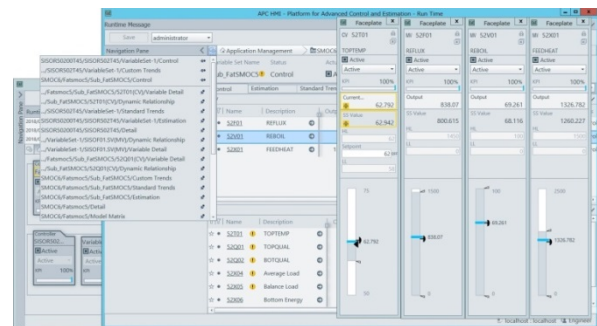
APC HMI - Platform for Advanced Control and Estimation - Run Time

Runtime Message

Save administrator

Navigation Pane

SISOR0200T45/SISOR502T45/VariableSet-1/Control
../SISOR502T45/VariableSet-1/Custom Trends
SMOCS/Fatsmoc5/Sub_FatSMOC5/Estimation
../Fatsmoc5/Sub_FatSMOC5/S2T01(CV)/Variable Detail
../Sub_FatSMOC5/S2T01(CV)/Dynamic Relationship
SISOR0200T45/VariableSet-1/Standard Trends
SISOR0200T45/SISOR502T45/VariableSet-1/Estimation
SISOR0200T45/SISOR502T45/Detail
../VariableSet-1/SISOF01.SV(MV)/Dynamic Relationship
../VariableSet-1/SISOF01.SV(MV)/Variable Detail
../Sub_FatSMOC5/S2Q01(CV)/Variable Detail
../Sub_FatSMOC5/S2Q01(CV)/Dynamic Relationship
SMOCS/Fatsmoc5/Sub_FatSMOC5/Custom Trends
SMOCS/Fatsmoc5/Sub_FatSMOC5/Standard Trends
SMOCS/Fatsmoc5/Sub_FatSMOC5/Estimation
SMOCS/Fatsmoc5/Detail
SMOCS/Fatsmoc5/Model Matrix

Application Management
Variable Set Name Status
Sub_FatSMOC5 Control
Control Estimation Standard Tren

| Name | Description |
|---|---|
| S2F01 | REFLUX |
| S2V01 | REBOIL |
| S2X01 | FEEDHEAT |

| Name | Description |
|---|---|
| S2T01 | TOPTEMP |
| S2Q01 | TOPQUAL |
| S2Q02 | BOTQUAL |
| S2X04 | Average Load |
| S2X05 | Balance Load |
| S2X06 | Bottom Energy |

Controller SISOR502... Active 100%

Faceplate
CV S2T01
TOPTEMP
Active
KPI 100%
Current 62.792
SS Value 62.942
Setpoint 62.90
75
62.792
50

Faceplate
MV S2F01
REFLUX
Active
KPI 100%
Output 838.07
SS Value 800.615
1500
838.07
0

Faceplate
MV S2V01
REBOIL
Active
KPI 100%
Output 69.261
SS Value 68.116
100
69.261
0

Faceplate
MV S2X01
FEEDHEAT
Active
KPI 100%
Output 1326.782
SS Value 1260.227
2500
1326.782
0

localhost localhost Engineer